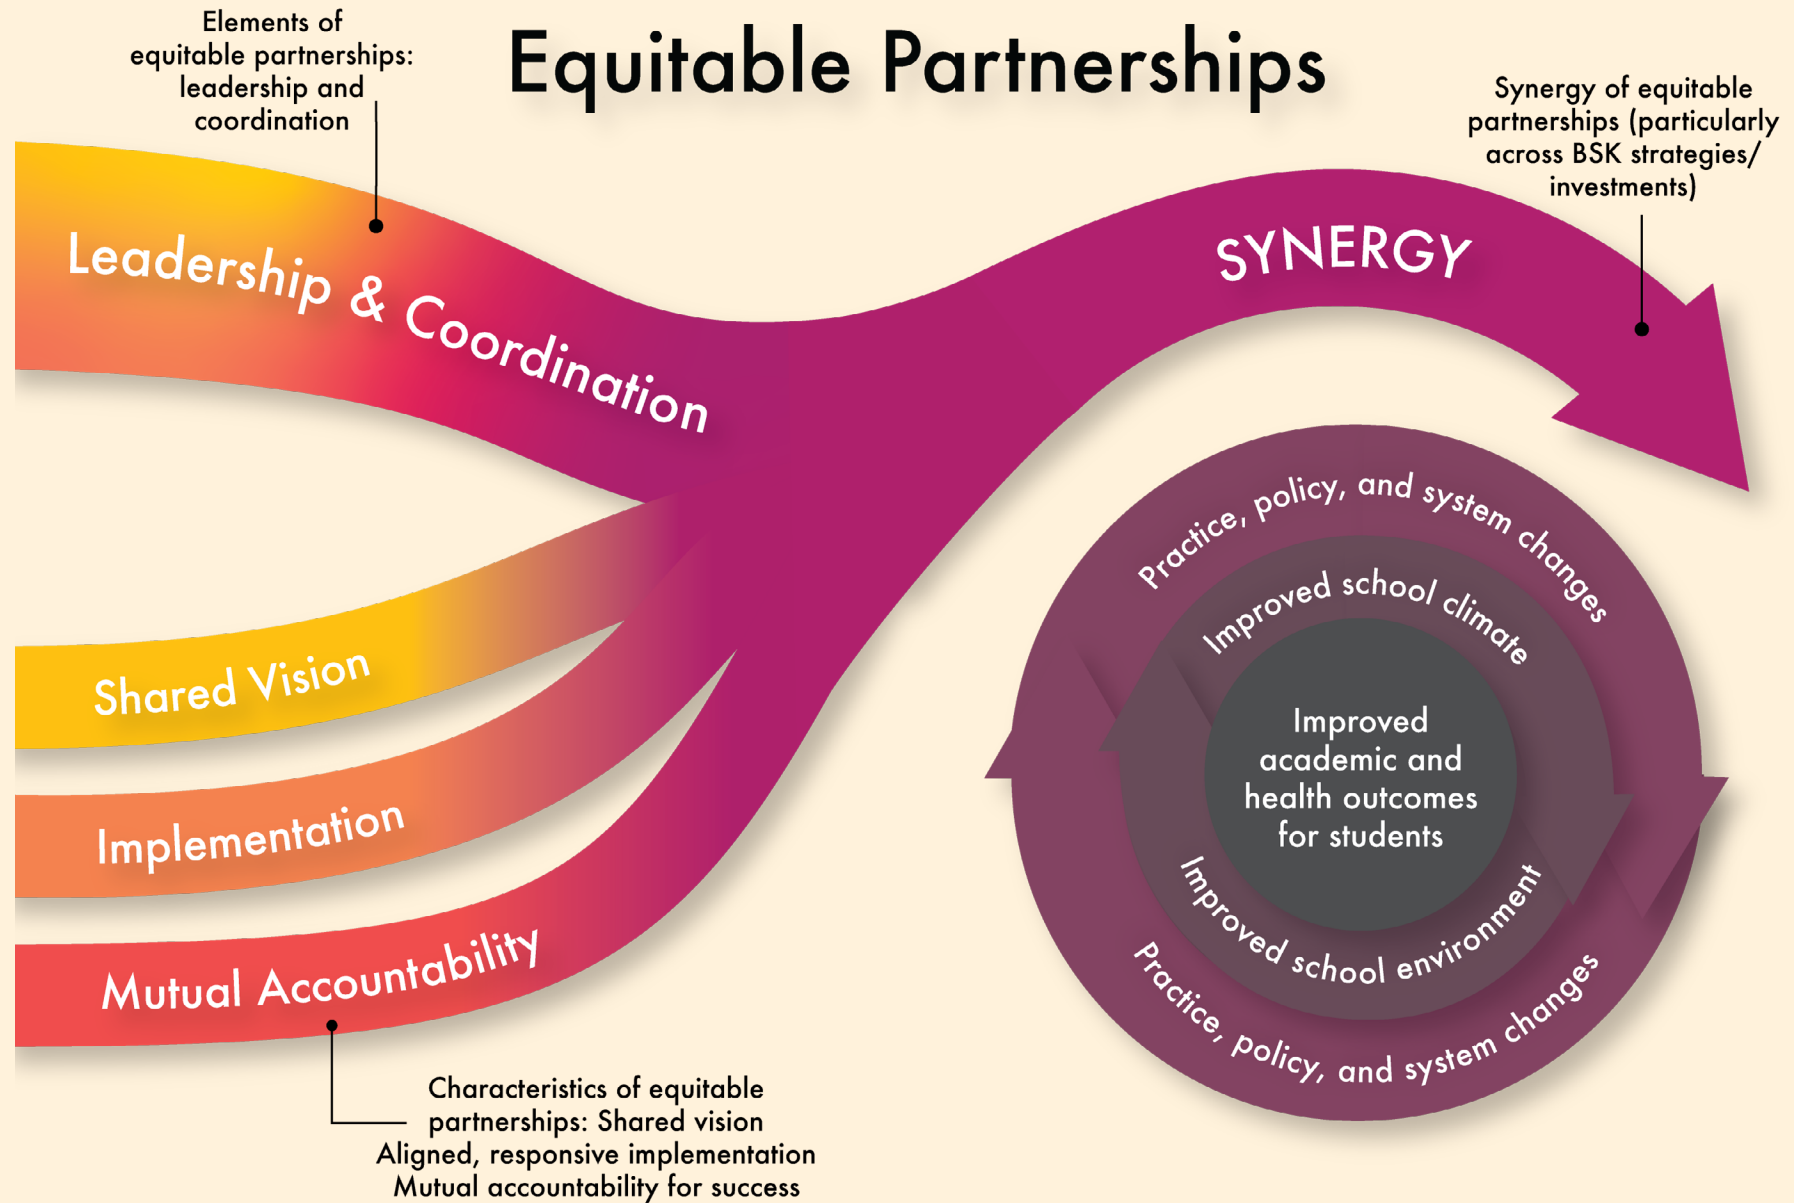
Elements of equitable partnerships: leadership and coordination

Equitable Partnerships

Synergy of equitable partnerships (particularly across BSK strategies/ investments)

Leadership & Coordination

SYNERGY

Shared Vision

Implementation

Mutual Accountability

Practice, policy, and system changes

Improved school climate

Improved academic and health outcomes for students

Improved school environment

Practice, policy, and system changes

Characteristics of equitable partnerships: Shared vision
Aligned, responsive implementation
Mutual accountability for success